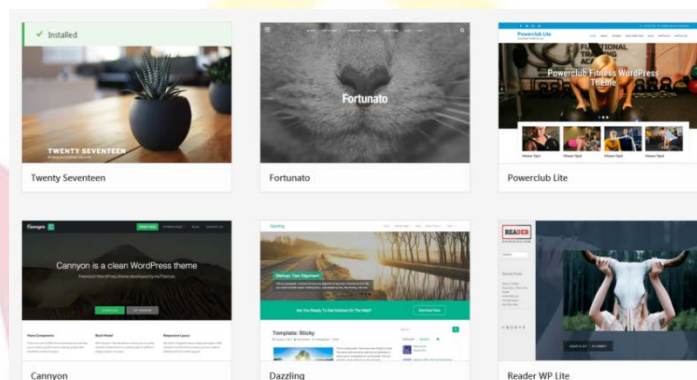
Installed

TWENTY SEVENTEEN

Twenty Seventeen

Fortunato

Fortunato

Powerclub Lite

FUNCTIONAL TRAINING

Powerclub Fitness WordPress Theme

Powerclub Lite

Cannyon

Cannyon is a clean WordPress theme

Cannyon

Dazzling

Template: Sticky

Dazzling

READER

Reader WP Lite